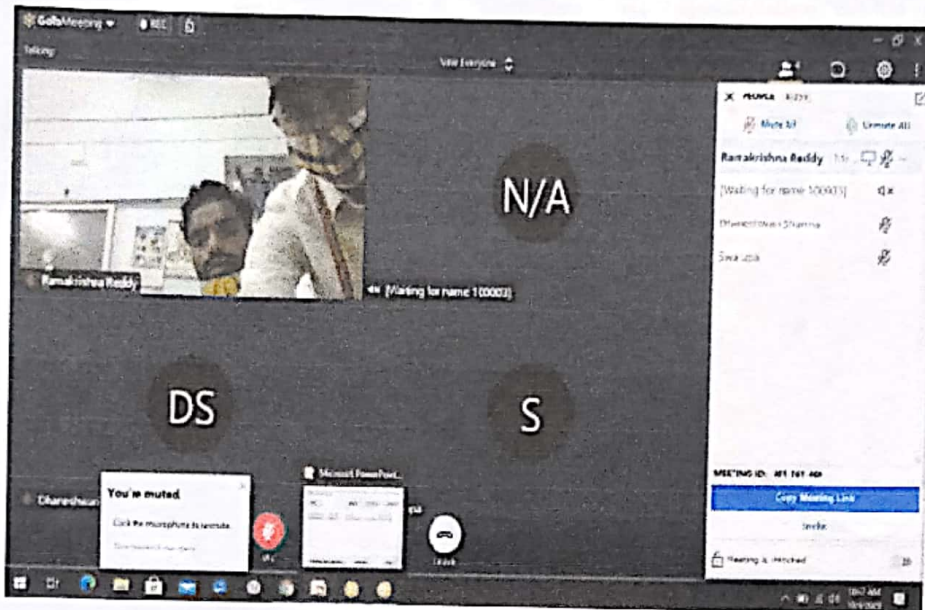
GoToMeeting

REC

Talking:

View Everyone

N/A

Ramakrishna Reddy

[Waiting for name 100003]

DS

S

You're muted

Click the microphone to unmute.

Microsoft PowerPoint

Leave

People

Mute All

Unmute All

Ramakrishna Reddy

[Waiting for name 100003]

Dhareshwari Sharma

Siva

MEETING ID: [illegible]

Copy Meeting Link

Invite

Meeting is unlocked